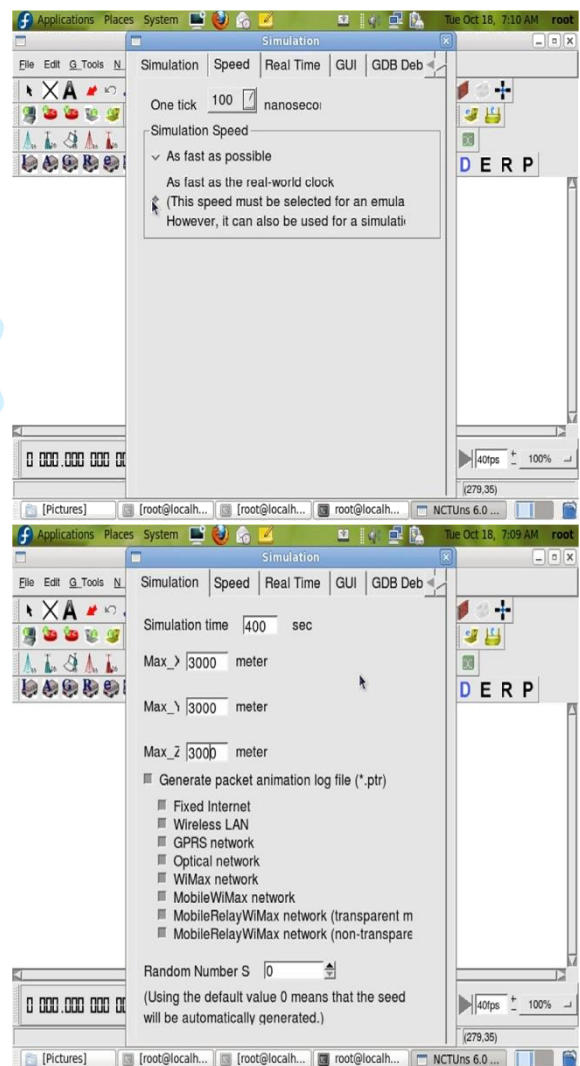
Applications Places System Tue Oct 18, 7:10 AM root

File Edit G_Tools N

Simulation

Simulation | Speed | Real Time | GUI | GDB Deb

One tick 100 nanosecoı

Simulation Speed

As fast as possible

As fast as the real-world clock
(This speed must be selected for an emula
However, it can also be used for a simulati

D E R P

0 000.000 000 00

40fps 100%

(279,35)

[Pictures] [root@localh... [root@localh... root@localh... NCTUns 6.0 ...

Applications Places System Tue Oct 18, 7:09 AM root

File Edit G_Tools N

Simulation

Simulation | Speed | Real Time | GUI | GDB Deb

Simulation time 400 sec

Max_X 3000 meter

Max_Y 3000 meter

Max_Z 3000 meter

Generate packet animation log file (*.ptr)

Fixed Internet
Wireless LAN
GPRS network
Optical network
WiMax network
MobileWiMax network
MobileRelayWiMax network (transparent m
MobileRelayWiMax network (non-transpare

Random Number S 0

(Using the default value 0 means that the seed will be automatically generated.)

D E R P

0 000.000 000 00

40fps 100%

(279,35)

[Pictures] [root@localh... [root@localh... root@localh... NCTUns 6.0 ...